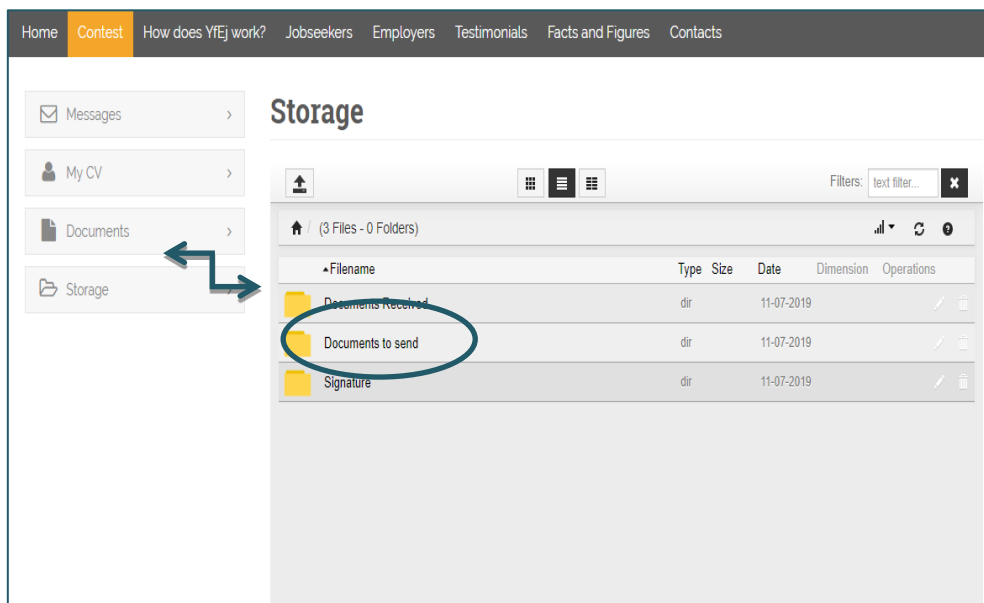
Home Contest How does YfEj work? Jobseekers Employers Testimonials Facts and Figures Contacts

Messages
My CV
Documents
Storage

Storage

Filters: text filter...

(3 Files - 0 Folders)

| Filename | Type | Size | Date | Dimension | Operations |
|---|---|---|---|---|---|
| Documents Received | dir | | 11-07-2019 | | |
| Documents to send | dir | | 11-07-2019 | | |
| Signature | dir | | 11-07-2019 | | |